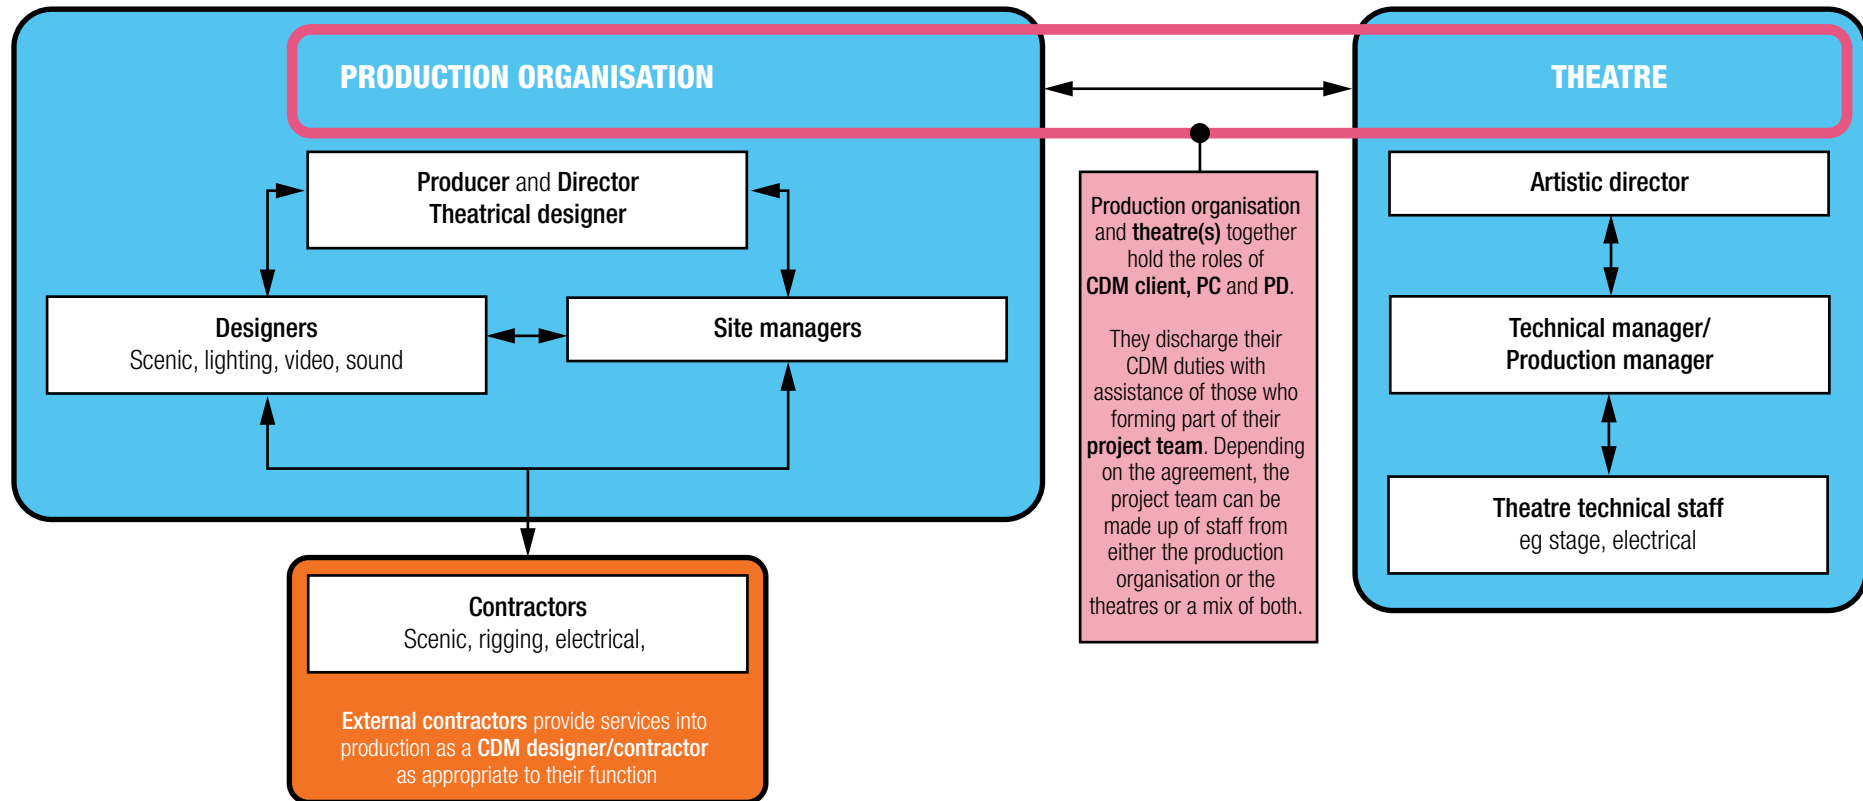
PRODUCTION ORGANISATION

THEATRE

Producer and Director
Theatrical designer

Designers
Scenic, lighting, video, sound

Site managers

Contractors
Scenic, rigging, electrical,

External contractors provide services into production as a CDM designer/contractor as appropriate to their function

Production organisation and theatre(s) together hold the roles of CDM client, PC and PD.

They discharge their CDM duties with assistance of those who forming part of their project team. Depending on the agreement, the project team can be made up of staff from either the production organisation or the theatres or a mix of both.

Artistic director

Technical manager/
Production manager

Theatre technical staff
eg stage, electrical